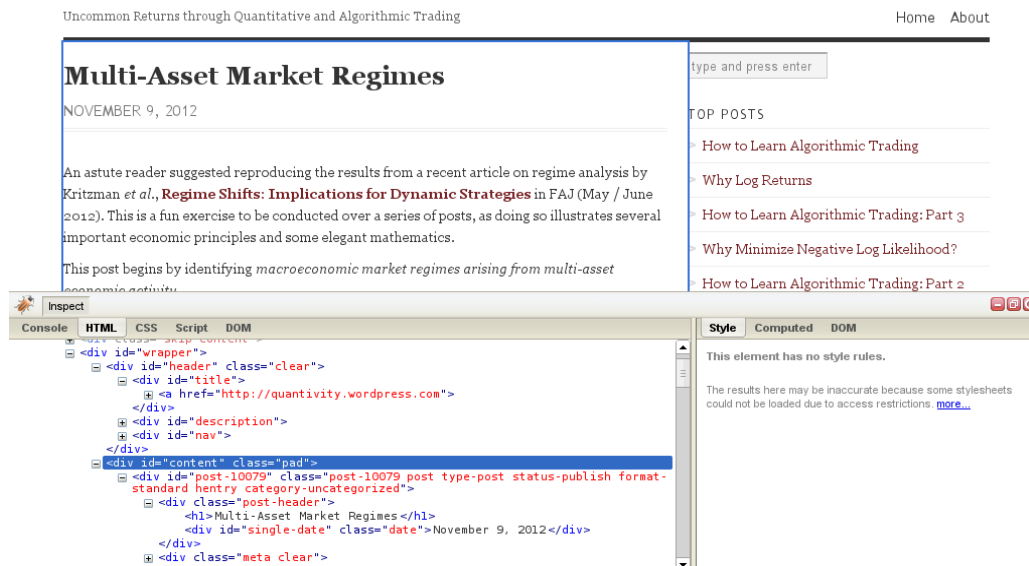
Uncommon Returns through Quantitative and Algorithmic Trading

Home About

Multi-Asset Market Regimes

NOVEMBER 9, 2012

An astute reader suggested reproducing the results from a recent article on regime analysis by Kritzman *et al.*, **Regime Shifts: Implications for Dynamic Strategies** in FAJ (May / June 2012). This is a fun exercise to be conducted over a series of posts, as doing so illustrates several important economic principles and some elegant mathematics.

This post begins by identifying *macroeconomic market regimes arising from multi-asset economic activity*

type and press enter

TOP POSTS

How to Learn Algorithmic Trading

Why Log Returns

How to Learn Algorithmic Trading: Part 3

Why Minimize Negative Log Likelihood?

How to Learn Algorithmic Trading: Part 2

Inspect

Console HTML CSS Script DOM

Style Computed DOM

This element has no style rules.

The results here may be inaccurate because some stylesheets could not be loaded due to access restrictions. more...

<div class="skip-content">
<div id="wrapper">
<div id="header" class="clear">
<div id="title">
<a href="http://quantivity.wordpress.com">
</div>
<div id="description">
<div id="nav">
</div>
<div id="content" class="pad">
<div id="post-10079" class="post-10079 post type-post status-publish format-standard hentry category-uncategorized">
<div class="post-header">
<h1>Multi-Asset Market Regimes</h1>
<div id="single-date" class="date">November 9, 2012</div>
</div>
<div class="meta clear">